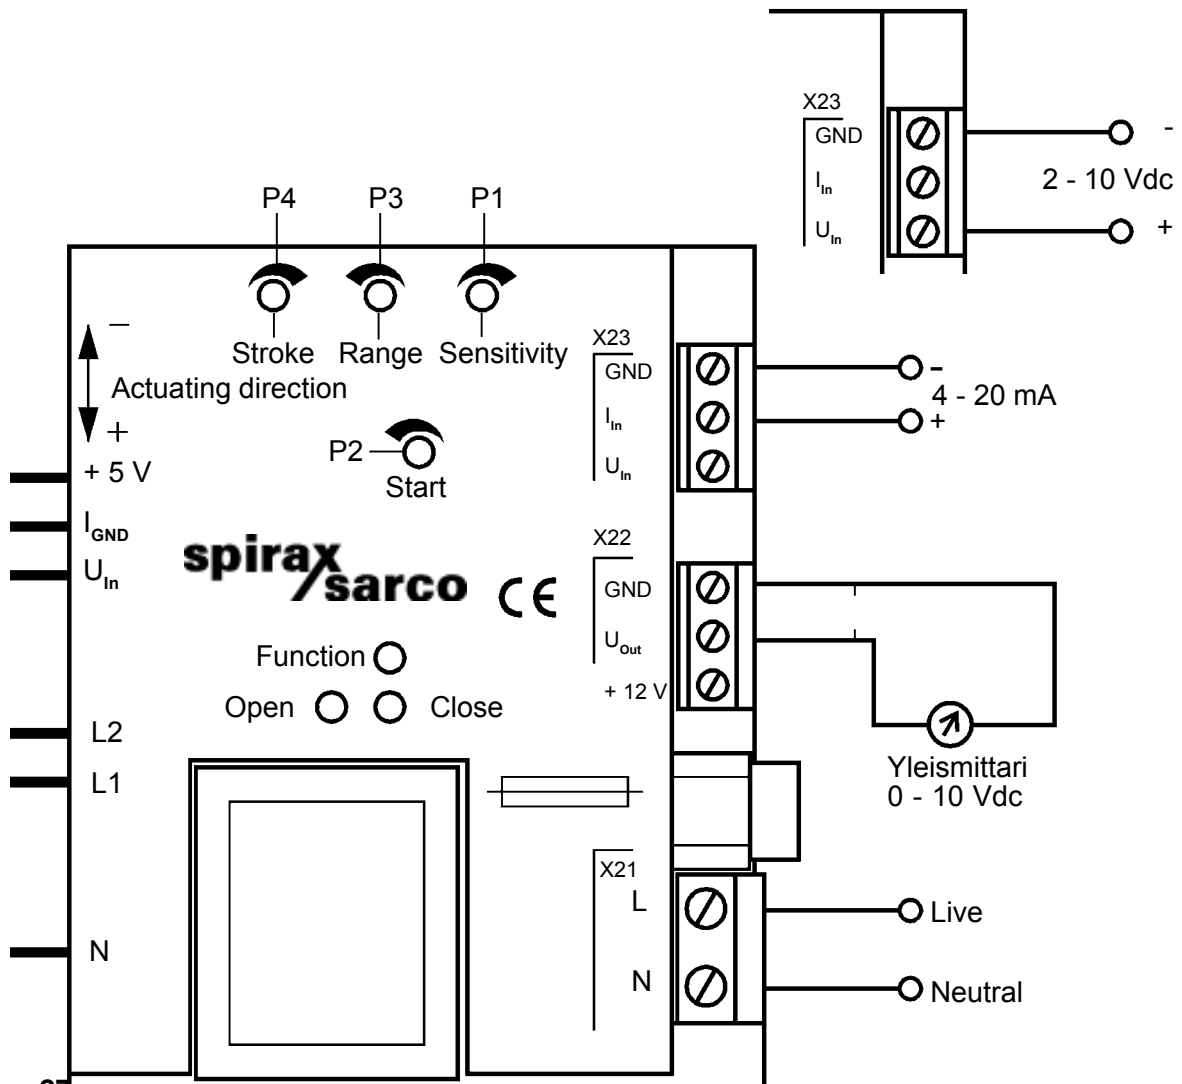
X23
GND
$I_{In}$
$U_{In}$
-
2 - 10 Vdc
+

P4 P3 P1

Stroke Range Sensitivity

–
Actuating direction
+

+ 5 V
$I_{GND}$
$U_{In}$

P2
Start

spirax sarco
CE

Function
Open Close

L2
L1
N

X23
GND
$I_{In}$
$U_{In}$
-
4 - 20 mA
+

X22
GND
$U_{Out}$
+ 12 V

Yleismittari
0 - 10 Vdc

X21
L
N
Live
Neutral